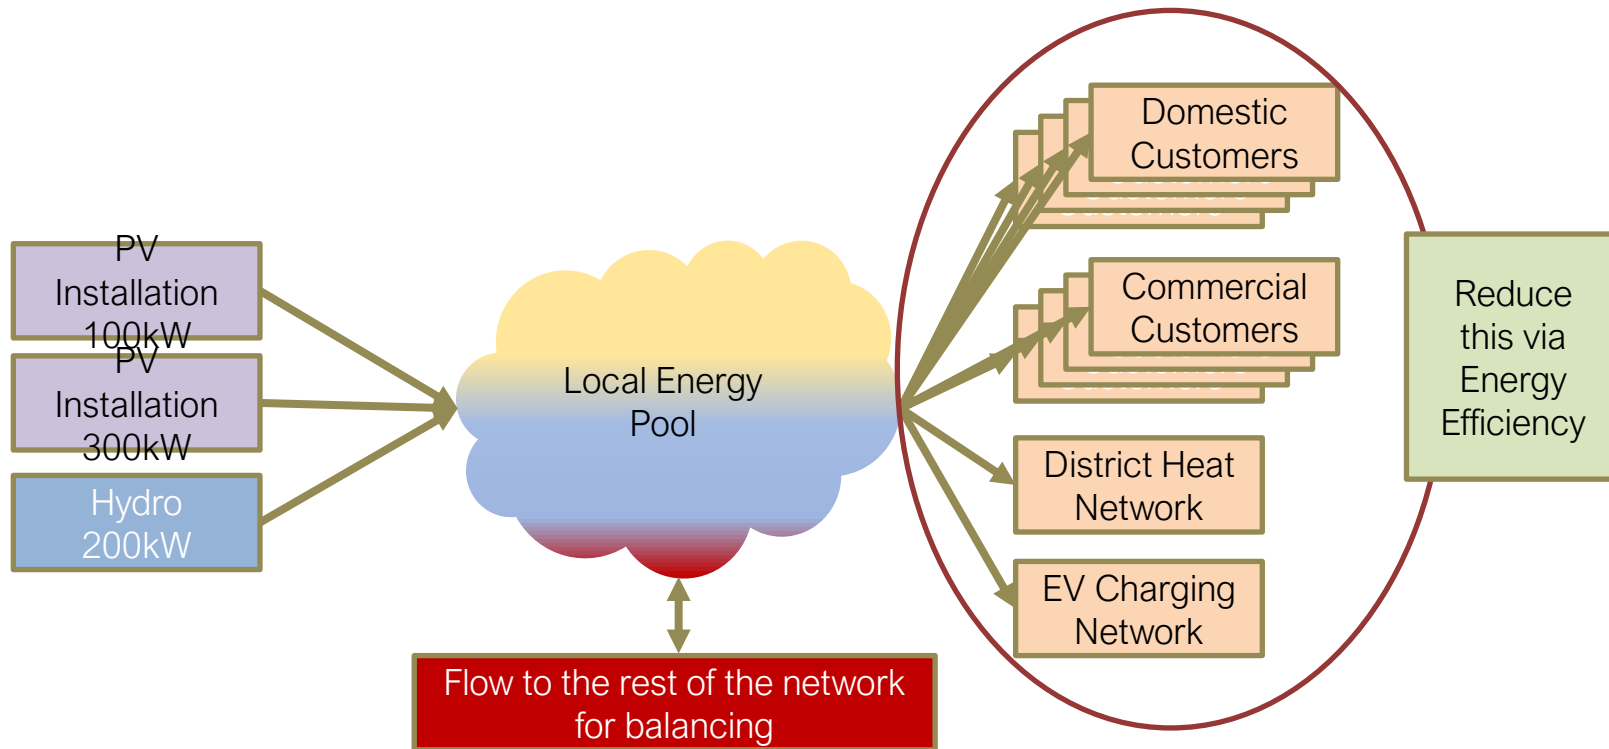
PV Installation 100kW

PV Installation 300kW

Hydro 200kW

Local Energy Pool

Flow to the rest of the network for balancing

Domestic Customers

Commercial Customers

District Heat Network

EV Charging Network

Reduce this via Energy Efficiency